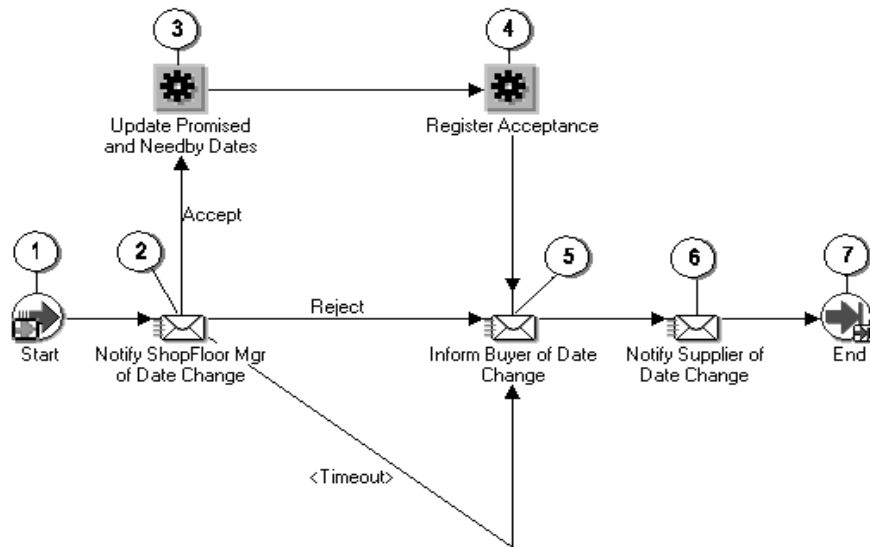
3

4

Update Promised and Needby Dates

Register Acceptance

Accept

1

2

5

6

7

Reject

Start

Notify ShopFloor Mgr of Date Change

Inform Buyer of Date Change

Notify Supplier of Date Change

End

<Timeout>